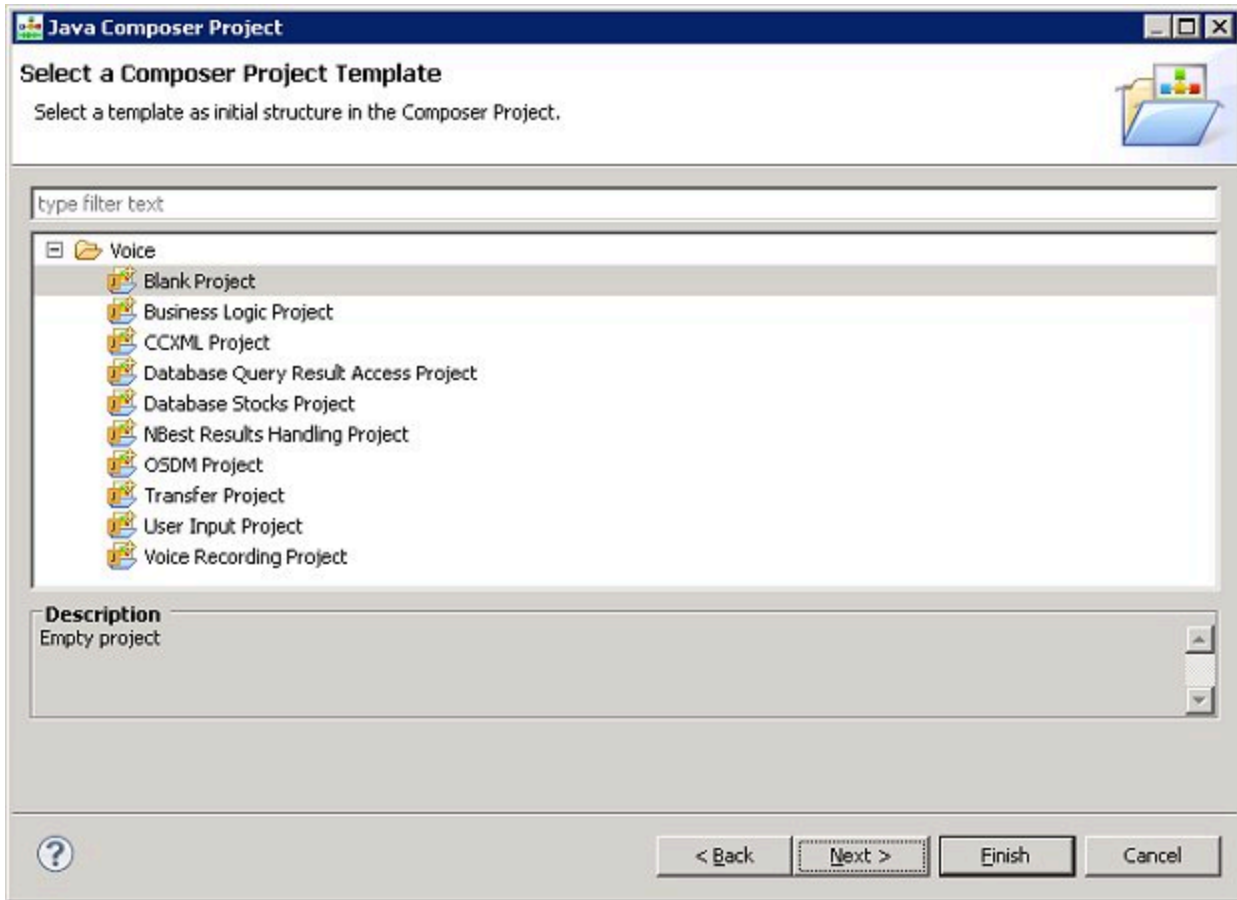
Java Composer Project

Select a Composer Project Template

Select a template as initial structure in the Composer Project.

type filter text

Voice
Blank Project
Business Logic Project
CCXML Project
Database Query Result Access Project
Database Stocks Project
NBest Results Handling Project
OSDM Project
Transfer Project
User Input Project
Voice Recording Project

Description
Empty project

< Back
Next >
Finish
Cancel